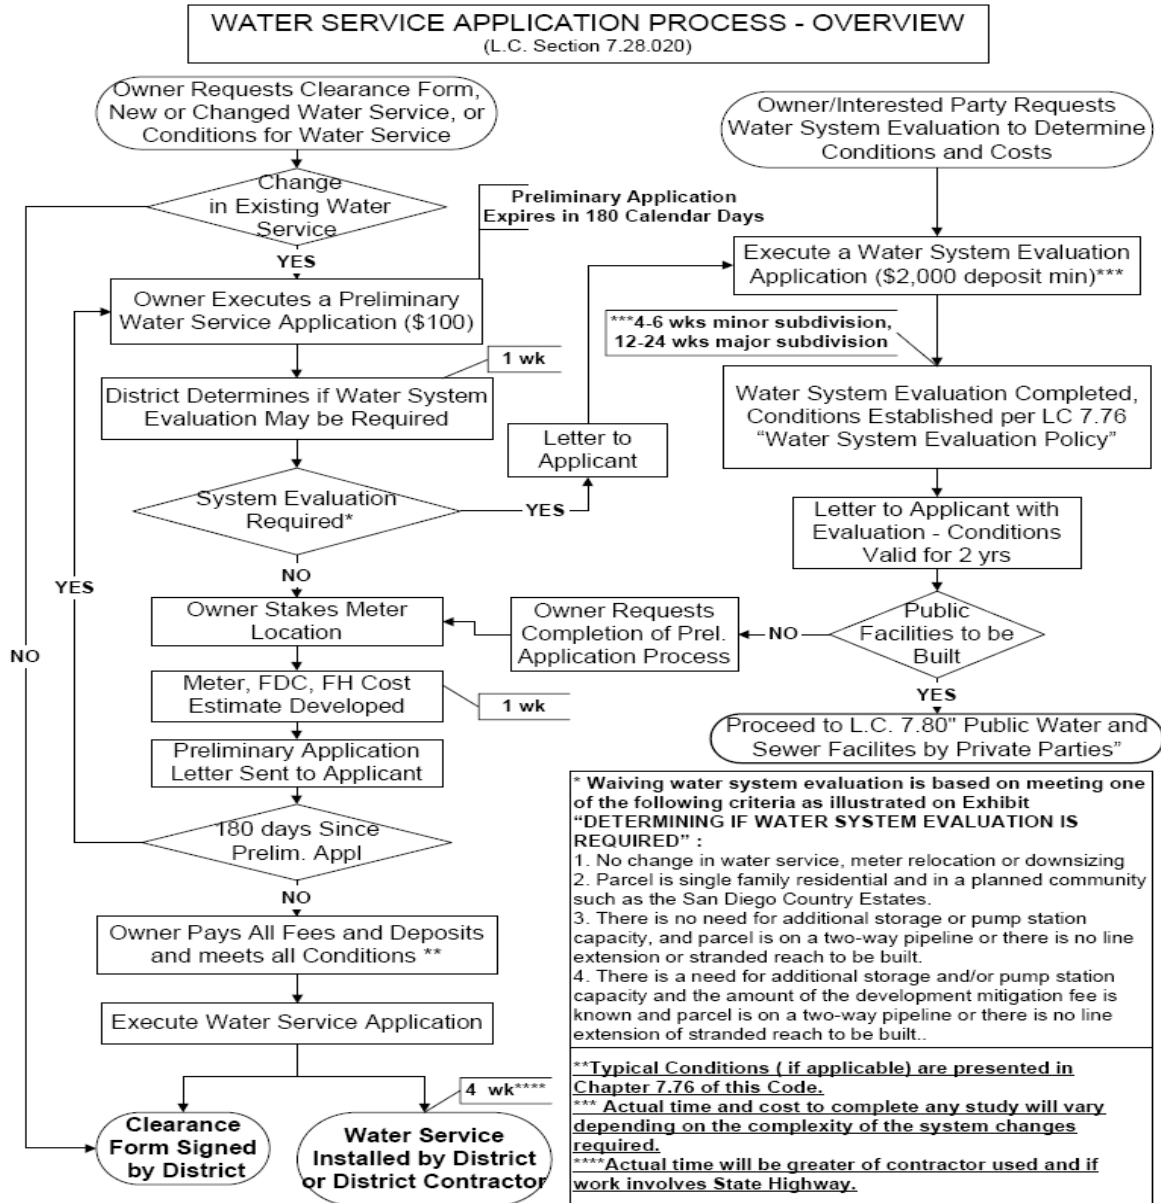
WATER SERVICE APPLICATION PROCESS - OVERVIEW
(L.C. Section 7.28.020)

Owner Requests Clearance Form, New or Changed Water Service, or Conditions for Water Service

Change in Existing Water Service

Preliminary Application Expires in 180 Calendar Days

YES

NO

Owner Executes a Preliminary Water Service Application ($100)

1 wk

District Determines if Water System Evaluation May be Required

System Evaluation Required*

YES

Letter to Applicant

NO

YES

Owner Stakes Meter Location

Meter, FDC, FH Cost Estimate Developed

1 wk

Preliminary Application Letter Sent to Applicant

180 days Since Prelim. Appl

NO

Owner Pays All Fees and Deposits and meets all Conditions **

Execute Water Service Application

4 wk****

Clearance Form Signed by District

Water Service Installed by District or District Contractor

Owner/Interested Party Requests Water System Evaluation to Determine Conditions and Costs

Execute a Water System Evaluation Application ($2,000 deposit min)***

***4-6 wks minor subdivision, 12-24 wks major subdivision

Water System Evaluation Completed, Conditions Established per LC 7.76 "Water System Evaluation Policy"

Letter to Applicant with Evaluation - Conditions Valid for 2 yrs

Public Facilities to be Built

NO

Owner Requests Completion of Prel. Application Process

YES

Proceed to L.C. 7.80" Public Water and Sewer Facilites by Private Parties"

* Waiving water system evaluation is based on meeting one of the following criteria as illustrated on Exhibit "DETERMINING IF WATER SYSTEM EVALUATION IS REQUIRED" :
1. No change in water service, meter relocation or downsizing
2. Parcel is single family residential and in a planned community such as the San Diego Country Estates.
3. There is no need for additional storage or pump station capacity, and parcel is on a two-way pipeline or there is no line extension or stranded reach to be built.
4. There is a need for additional storage and/or pump station capacity and the amount of the development mitigation fee is known and parcel is on a two-way pipeline or there is no line extension of stranded reach to be built..

**Typical Conditions ( if applicable) are presented in Chapter 7.76 of this Code.
*** Actual time and cost to complete any study will vary depending on the complexity of the system changes required.
****Actual time will be greater of contractor used and if work involves State Highway.